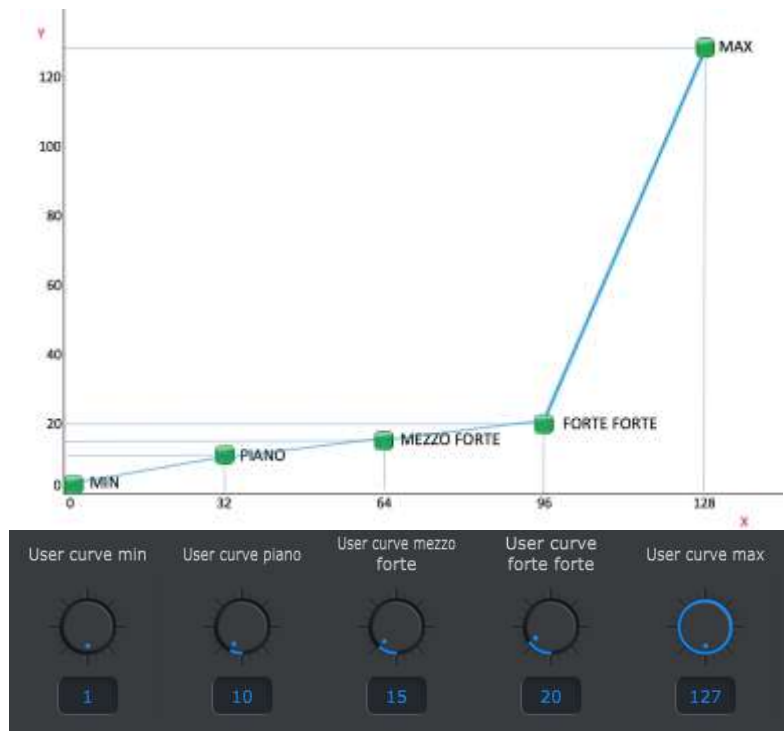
y

120

100

80

60

40

20

0

0

32

64

96

128

x

MAX

MIN

PIANO

MEZZO FORTE

FORTE FORTE

User curve min

1

User curve piano

10

User curve mezzo forte

15

User curve forte forte

20

User curve max

127